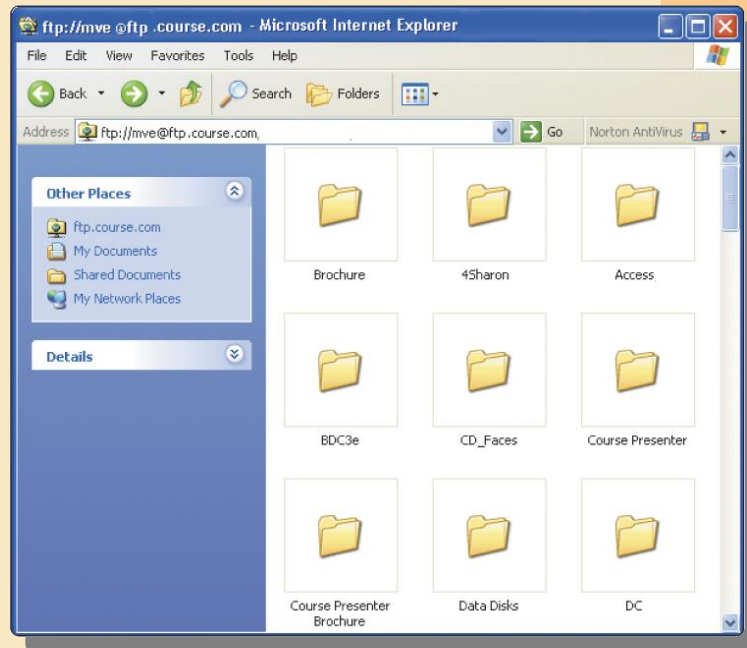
ftp://mve @ftp .course.com - Microsoft Internet Explorer

File Edit View Favorites Tools Help

Back Search Folders

Address ftp://mve@ftp.course.com Go Norton AntiVirus

Other Places

ftp.course.com
My Documents
Shared Documents
My Network Places

Details

Brochure
4Sharon
Access
BDC3e
CD_Faces
Course Presenter
Course Presenter Brochure
Data Disks
DC